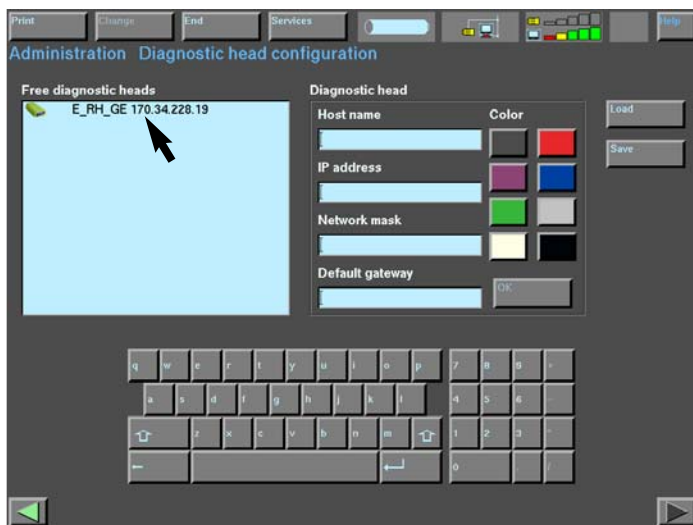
Print Change End Services Help

Administration Diagnostic head configuration

Free diagnostic heads

E_RH_GE 170.34.228.19

Diagnostic head

Host name

IP address

Network mask

Default gateway

Color

OK

Load

Save

q w e r t y u i o p
a s d f g h j k l
z x c v b n m

7 8 9 +
4 5 6 -
1 2 3 *
0 . /